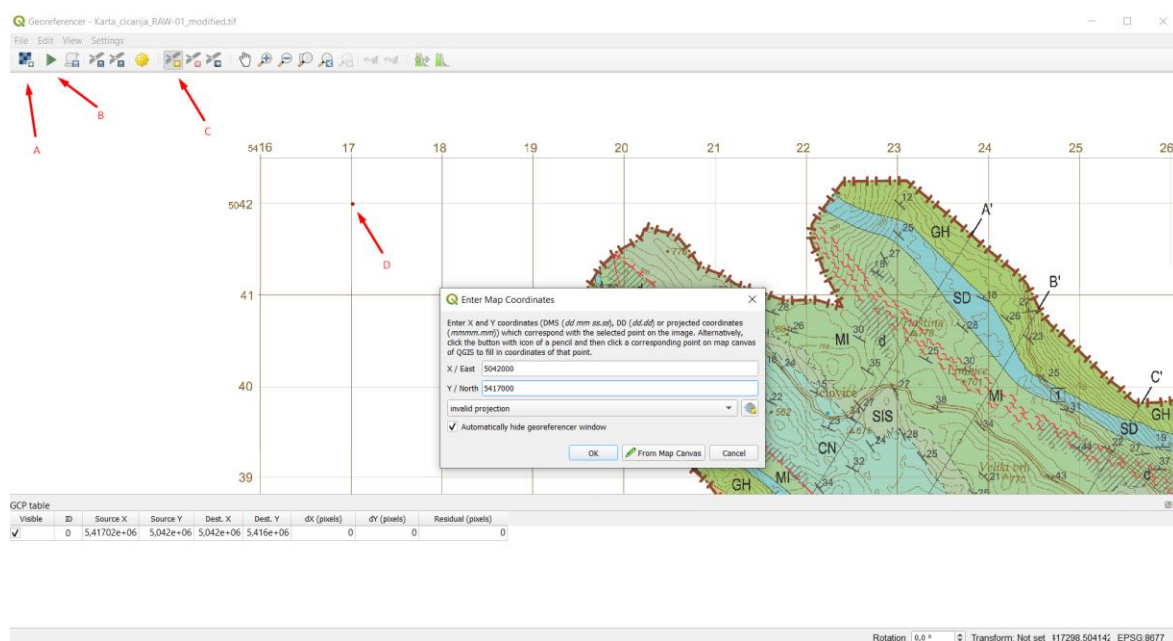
Georeferencer - Karta_cicanja_RAW-01_modified.tif

File Edit View Settings

A

B

C

D

5416 17 18 19 20 21 22 23 24 25 26

5042

41

40

39

GH
A'
B'
C'
SD
MI
SIS
CN
GH
MI
SD
GH
d

Enter Map Coordinates

Enter X and Y coordinates (DMS (dd mm ss.ss), DD (dd.dd) or projected coordinates (mmmm.mm)) which correspond with the selected point on the image. Alternatively, click the button with icon of a pencil and then click a corresponding point on map canvas of QGIS to fill in coordinates of that point.

X / East 5042000

Y / North 5417000

invalid projection

✓ Automatically hide georeferencer window

OK From Map Canvas Cancel

GCP table

| Visible | ID | Source X | Source Y | Dest. X | Dest. Y | dX (pixels) | dY (pixels) | Residual (pixels) |
|---|---|---|---|---|---|---|---|---|
| ✓ | 0 | 5,41702e+06 | 5,042e+06 | 5,042e+06 | 5,416e+06 | 0 | 0 | 0 |

Rotation 0,0 ° Transform: Not set 117298.504142 EPSG:8677